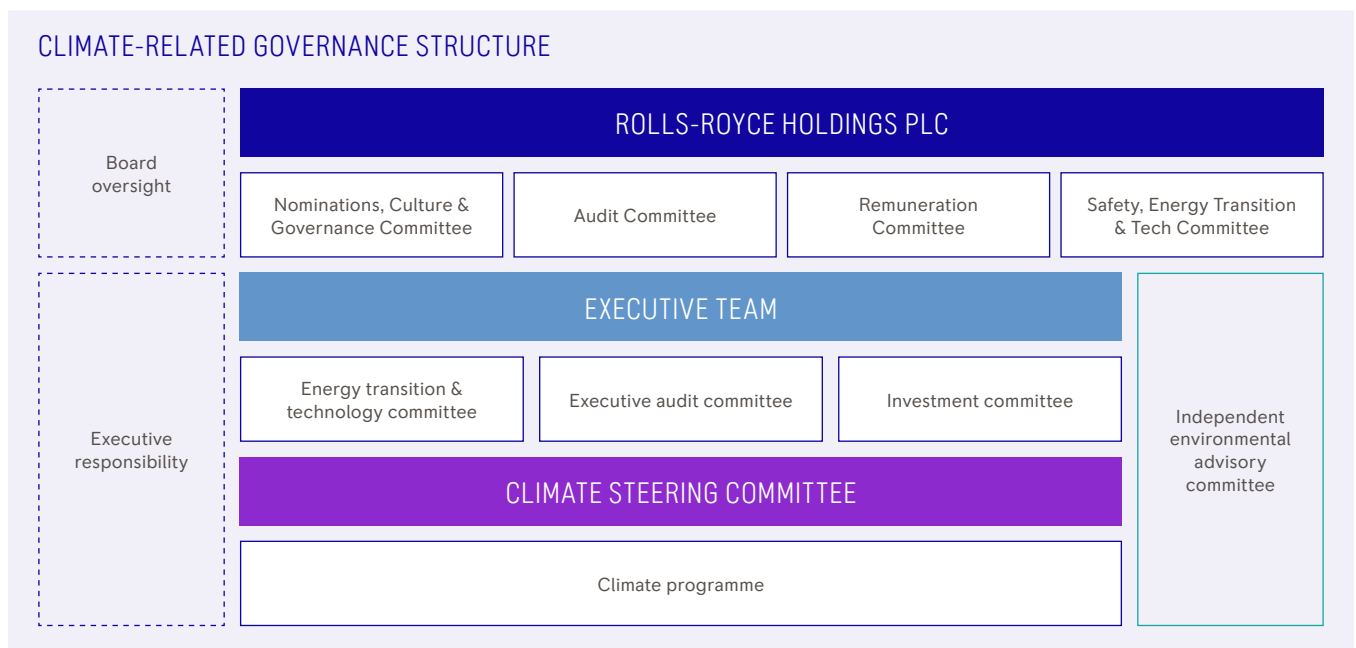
CLIMATE-RELATED GOVERNANCE STRUCTURE

Board oversight

ROLLS-ROYCE HOLDINGS PLC

Nominations, Culture & Governance Committee

Audit Committee

Remuneration Committee

Safety, Energy Transition & Tech Committee

Executive responsibility

EXECUTIVE TEAM

Energy transition & technology committee

Executive audit committee

Investment committee

CLIMATE STEERING COMMITTEE

Climate programme

Independent environmental advisory committee